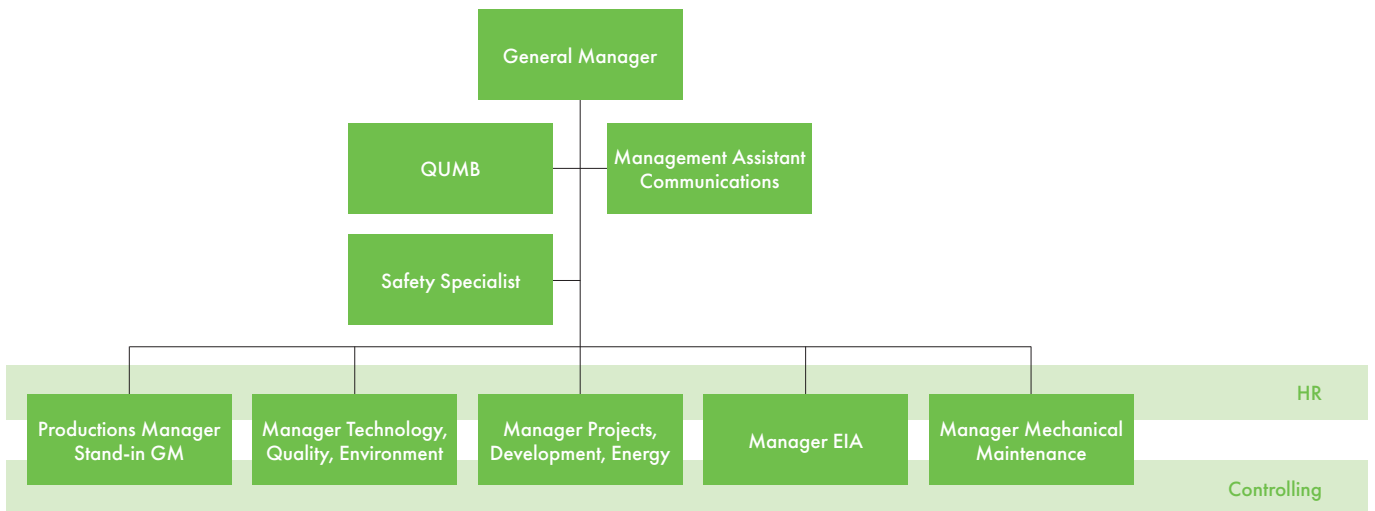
General Manager

QUMB

Management Assistant Communications

Safety Specialist

HR

Productions Manager Stand-in GM

Manager Technology, Quality, Environment

Manager Projects, Development, Energy

Manager EIA

Manager Mechanical Maintenance

Controlling